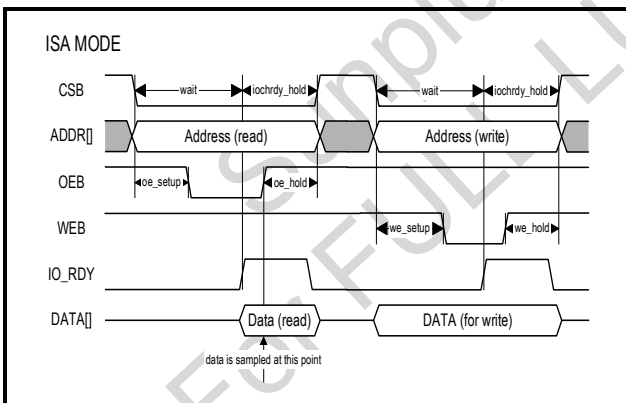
ISA MODE

CSB
wait
iochrdy_hold
wait
iochrdy_hold

ADDR[]
Address (read)
Address (write)

OEB
oe_setup
oe_hold

WEB
we_setup
we_hold

IO_RDY

DATA[]
Data (read)
DATA (for write)

data is sampled at this point

Sample
For FULL